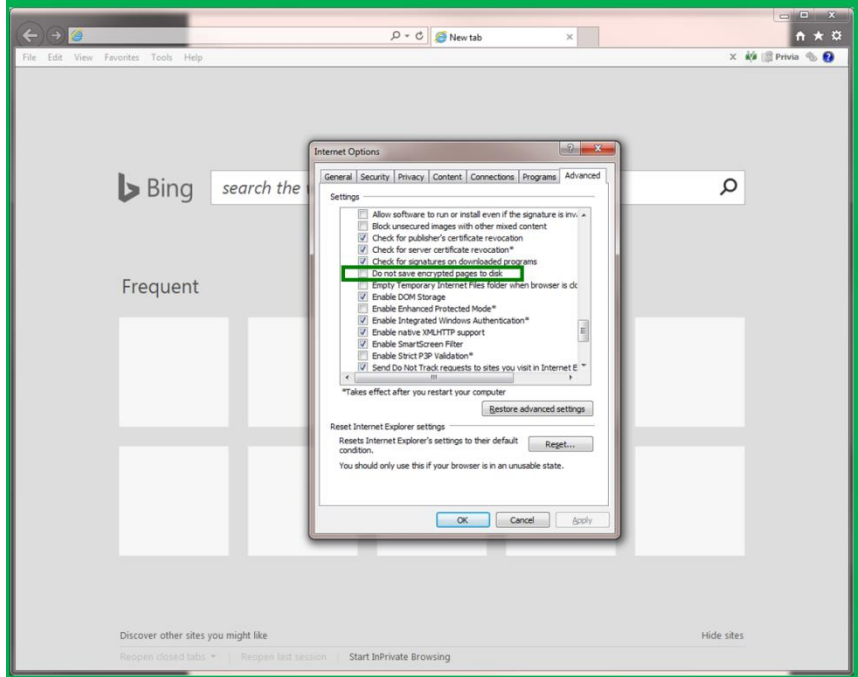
New tab
File Edit View Favorites Tools Help
Privia

Bing search the

Frequent

Internet Options
General Security Privacy Content Connections Programs Advanced
Settings
Allow software to run or install even if the signature is inv
Block unsecured images with other mixed content
Check for publisher's certificate revocation
Check for server certificate revocation*
Check for signatures on downloaded programs
Do not save encrypted pages to disk
Empty Temporary Internet Files folder when browser is clo
Enable DOM Storage
Enable Enhanced Protected Mode*
Enable Integrated Windows Authentication*
Enable native XMLHTTP support
Enable SmartScreen Filter
Enable Strict P3P Validation*
Send Do Not Track requests to sites you visit in Internet E
*Takes effect after you restart your computer
Restore advanced settings
Reset Internet Explorer settings
Resets Internet Explorer's settings to their default condition.
Reset...
You should only use this if your browser is in an unusable state.
OK Cancel Apply

Discover other sites you might like
Hide sites
Reopen closed tabs | Reopen last session | Start InPrivate Browsing